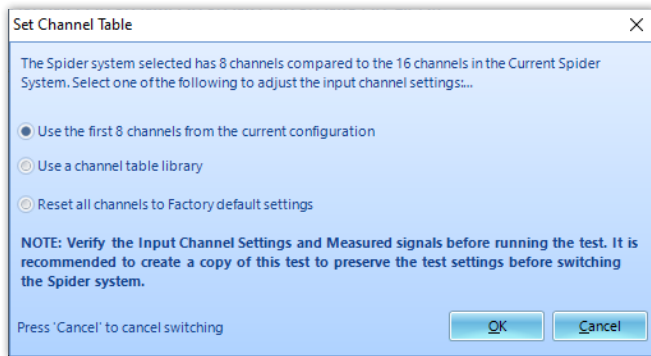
Set Channel Table

X

The Spider system selected has 8 channels compared to the 16 channels in the Current Spider System. Select one of the following to adjust the input channel settings:...

Use the first 8 channels from the current configuration

Use a channel table library

Reset all channels to Factory default settings

NOTE: Verify the Input Channel Settings and Measured signals before running the test. It is recommended to create a copy of this test to preserve the test settings before switching the Spider system.

Press 'Cancel' to cancel switching

OK

Cancel